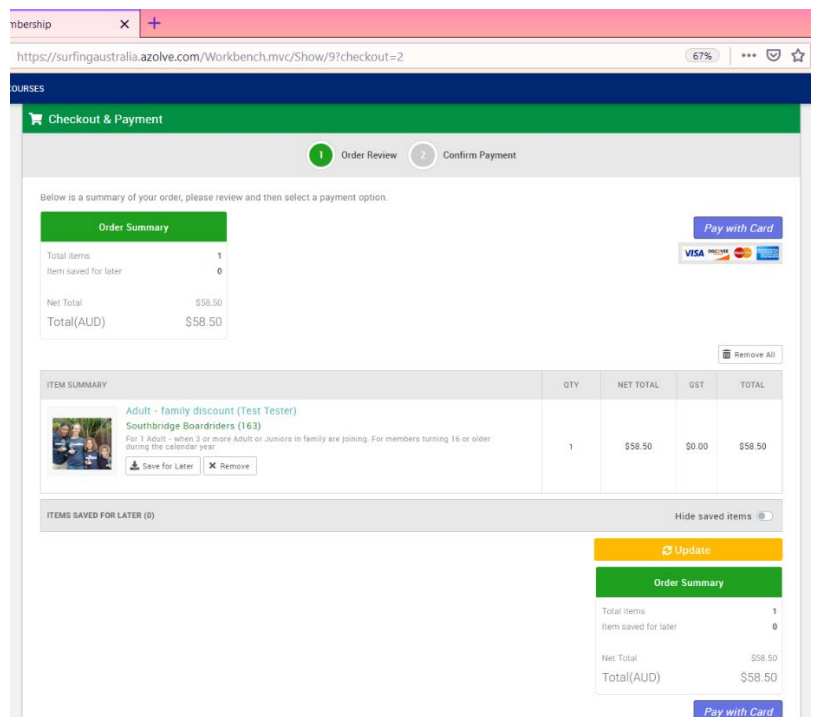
mbership ×
https://surfingaustralia.azolve.com/Workbench.mvc/Show/9?checkout=2 67%
OURSES

Checkout & Payment

1 Order Review 2 Confirm Payment

Below is a summary of your order, please review and then select a payment option.

Order Summary

| | |
|---|---|
| Total items | 1 |
| Item saved for later | 0 |
| Net Total | \$58.50 |
| Total(AUD) | \$58.50 |

Pay with Card

VISA DISCOVER

Remove All

| ITEM SUMMARY | QTY | NET TOTAL | GST | TOTAL |
|---|---|---|---|---|
| Adult - family discount (Test Tester) Southbridge Boardriders (163) For 1 Adult - when 3 or more Adult or Juniors in family are joining. For members turning 16 or older during the calendar year Save for Later Remove | 1 | \$58.50 | \$0.00 | \$58.50 |

ITEMS SAVED FOR LATER (0) Hide saved items

Update

Order Summary

| | |
|---|---|
| Total items | 1 |
| Item saved for later | 0 |
| Net Total | \$58.50 |
| Total(AUD) | \$58.50 |

Pay with Card